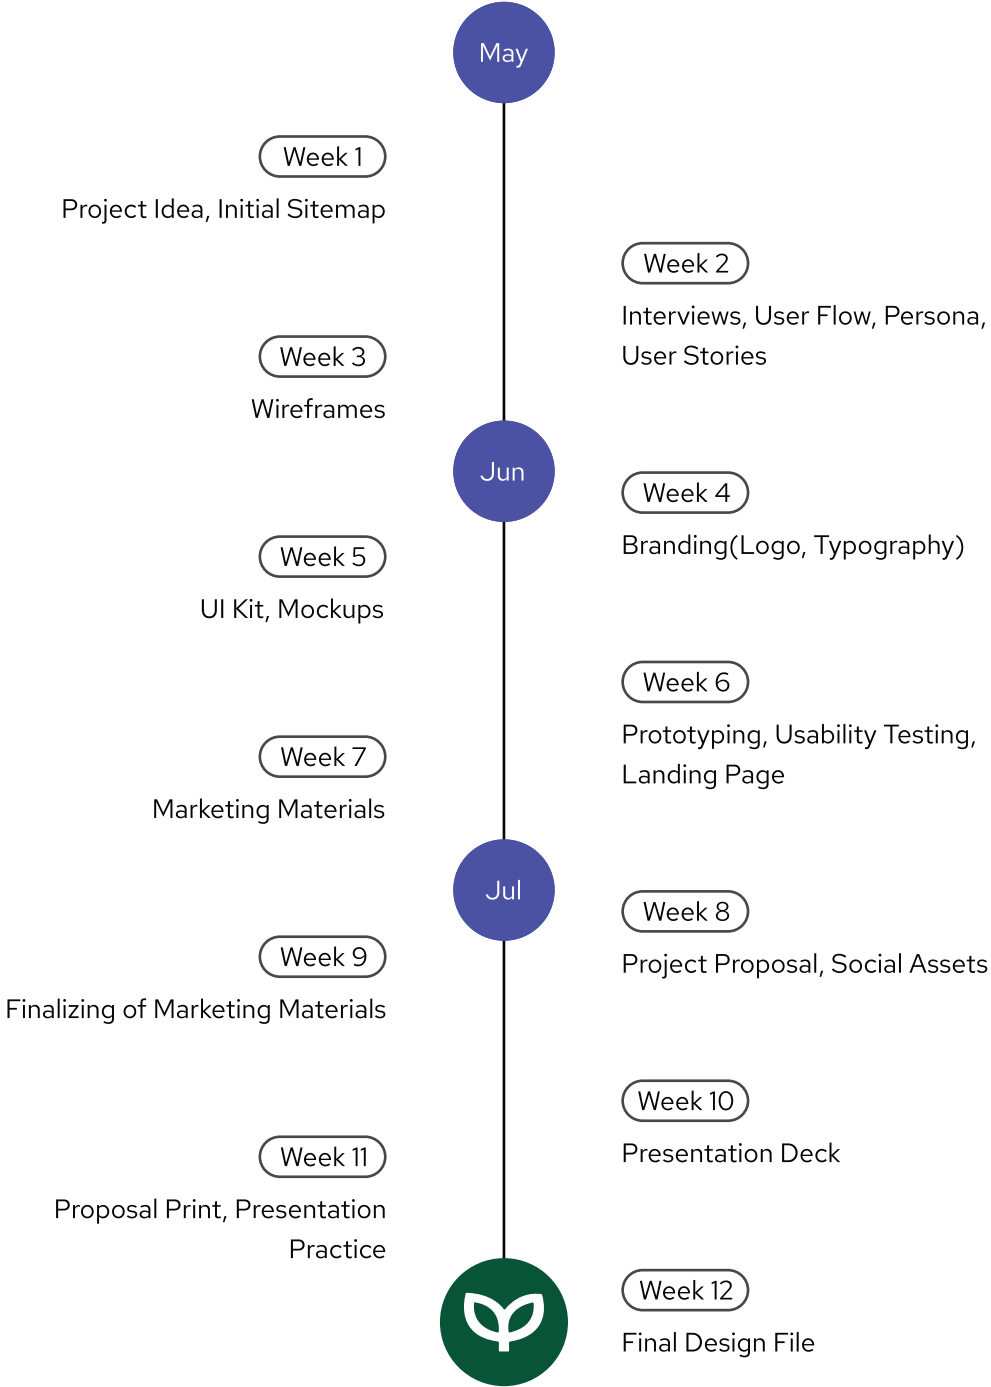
May

Week 1

Project Idea, Initial Sitemap

Week 2

Interviews, User Flow, Persona, User Stories

Week 3

Wireframes

Jun

Week 4

Branding(Logo, Typography)

Week 5

UI Kit, Mockups

Week 6

Prototyping, Usability Testing, Landing Page

Week 7

Marketing Materials

Jul

Week 8

Project Proposal, Social Assets

Week 9

Finalizing of Marketing Materials

Week 10

Presentation Deck

Week 11

Proposal Print, Presentation Practice

Week 12

Final Design File